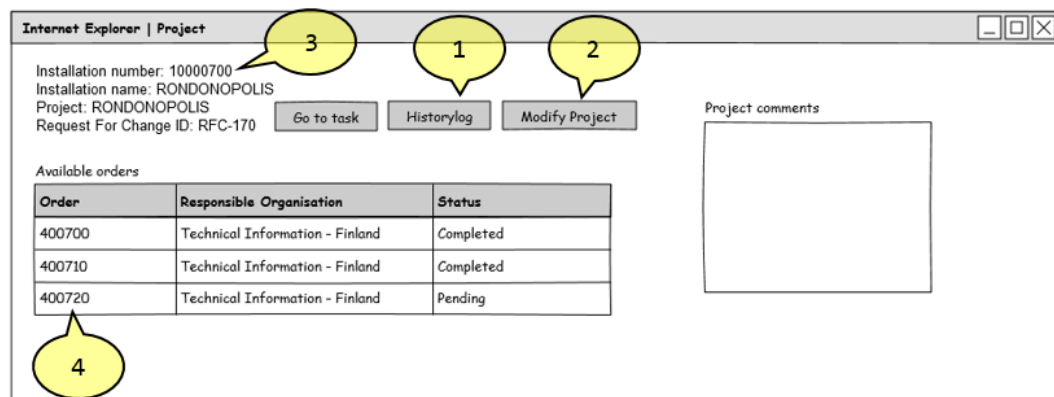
Internet Explorer | Project

3

1

2

Installation number: 10000700
Installation name: RONDONOPOLIS
Project: RONDONOPOLIS
Request For Change ID: RFC-170

Go to task

Historylog

Modify Project

Project comments

Available orders

| Order | Responsible Organisation | Status |
|---|---|---|
| 400700 | Technical Information - Finland | Completed |
| 400710 | Technical Information - Finland | Completed |
| 400720 | Technical Information - Finland | Pending |

4